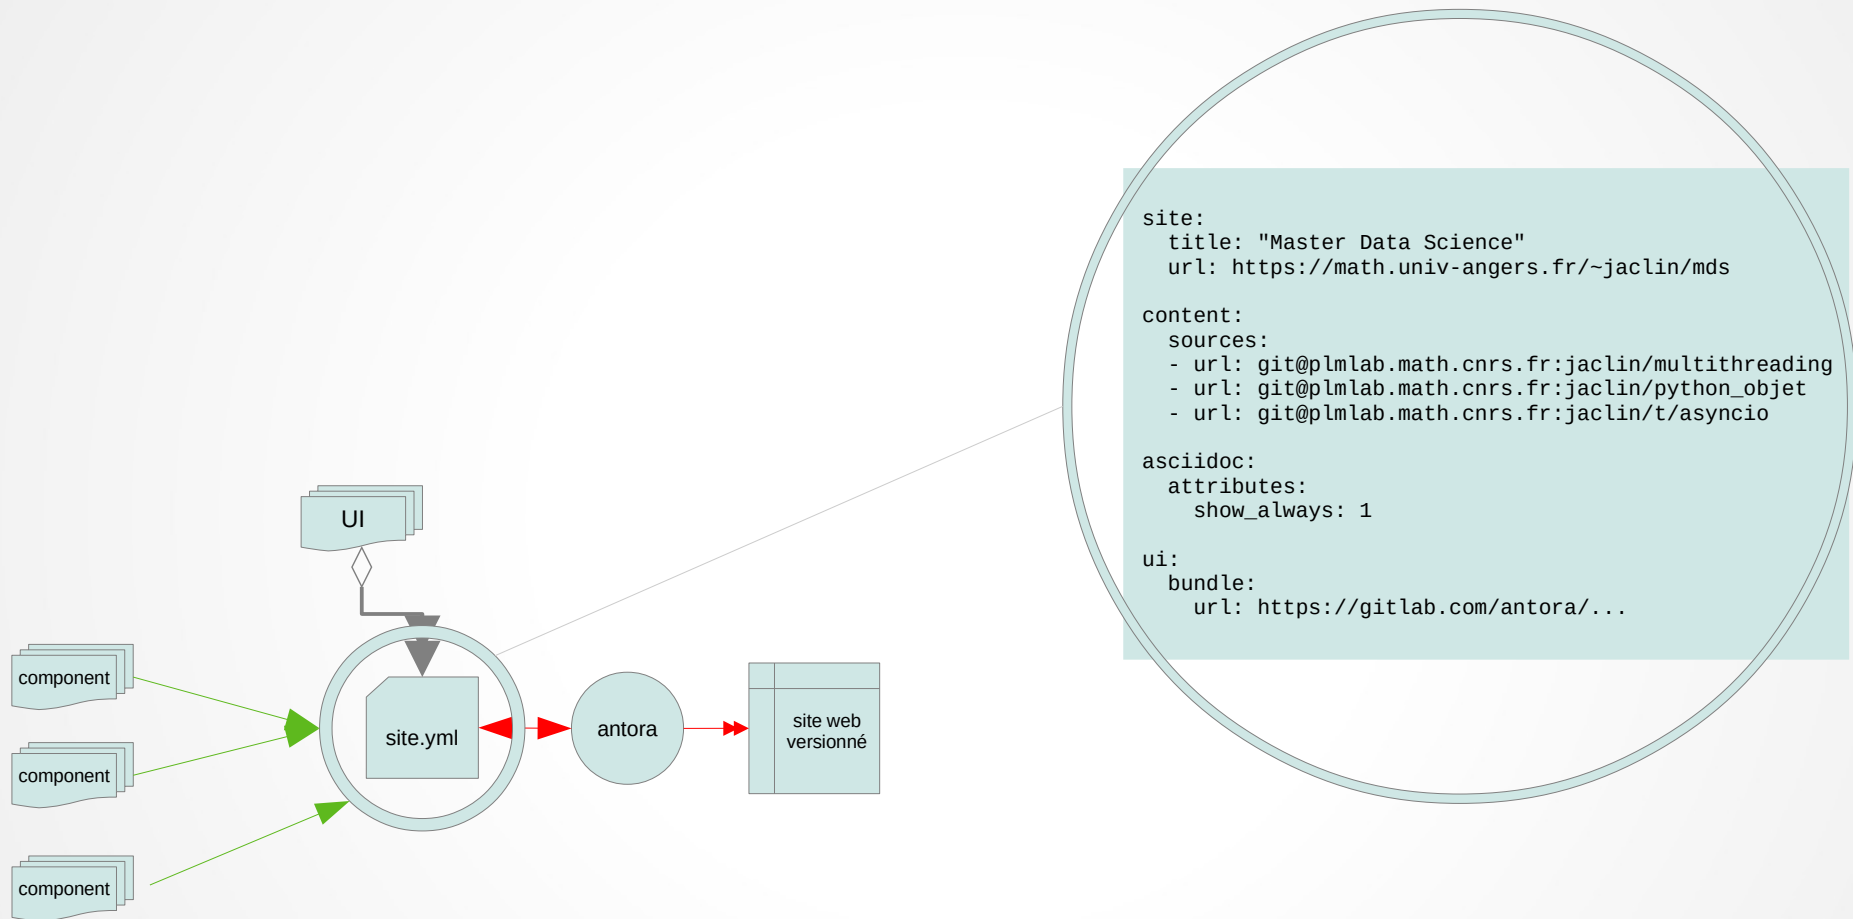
site:
  title: "Master Data Science"
  url: https://math.univ-angers.fr/~jaclin/mds

content:
  sources:
  - url: git@plmlab.math.cnrs.fr:jaclin/multithreading
  - url: git@plmlab.math.cnrs.fr:jaclin/python_objet
  - url: git@plmlab.math.cnrs.fr:jaclin/t/asyncio

asciidoc:
  attributes:
    show_always: 1

ui:
  bundle:
    url: https://gitlab.com/antora/...

UI

component

component

component

site.yml

antora

site web versionné